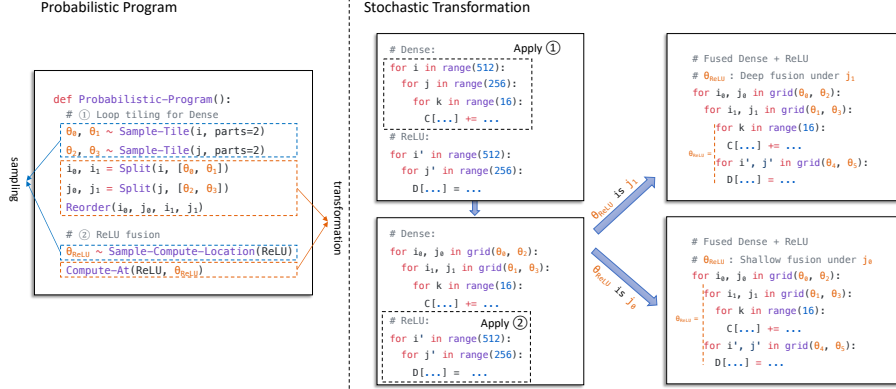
Probabilistic Program

sampling

def Probabilistic-Program():
# ① Loop tiling for Dense
$\theta_0$, $\theta_1$ ~ Sample-Tile(i, parts=2)
$\theta_2$, $\theta_3$ ~ Sample-Tile(j, parts=2)
$i_0$, $i_1$ = Split(i, [$\theta_0$, $\theta_1$])
$j_0$, $j_1$ = Split(j, [$\theta_2$, $\theta_3$])
Reorder($i_0$, $j_0$, $i_1$, $j_1$)
# ② ReLU fusion
$\theta_{ReLU}$ ~ Sample-Compute-Location(ReLU)
Compute-At(ReLU, $\theta_{ReLU}$)

transformation

Stochastic Transformation

# Dense:
Apply ①
for i in range(512):
for j in range(256):
for k in range(16):
C[...] += ...
# ReLU:
for i' in range(512):
for j' in range(256):
D[...] = ...

# Dense:
for $i_0$, $j_0$ in grid($\theta_0$, $\theta_2$):
for $i_1$, $j_1$ in grid($\theta_1$, $\theta_3$):
for k in range(16):
C[...] += ...
# ReLU:
Apply ②
for i' in range(512):
for j' in range(256):
D[...] = ...

$\theta_{ReLU}$ is $j_1$

$\theta_{ReLU}$ is $j_0$

# Fused Dense + ReLU
# $\theta_{ReLU}$ : Deep fusion under $j_1$
for $i_0$, $j_0$ in grid($\theta_0$, $\theta_2$):
for $i_1$, $j_1$ in grid($\theta_1$, $\theta_3$):
$\theta_{ReLU}$
for k in range(16):
C[...] += ...
for i', j' in grid($\theta_4$, $\theta_5$):
D[...] = ...

# Fused Dense + ReLU
# $\theta_{ReLU}$ : Shallow fusion under $j_0$
for $i_0$, $j_0$ in grid($\theta_0$, $\theta_2$):
$\theta_{ReLU}$
for $i_1$, $j_1$ in grid($\theta_1$, $\theta_3$):
for k in range(16):
C[...] += ...
for i', j' in grid($\theta_4$, $\theta_5$):
D[...] = ...